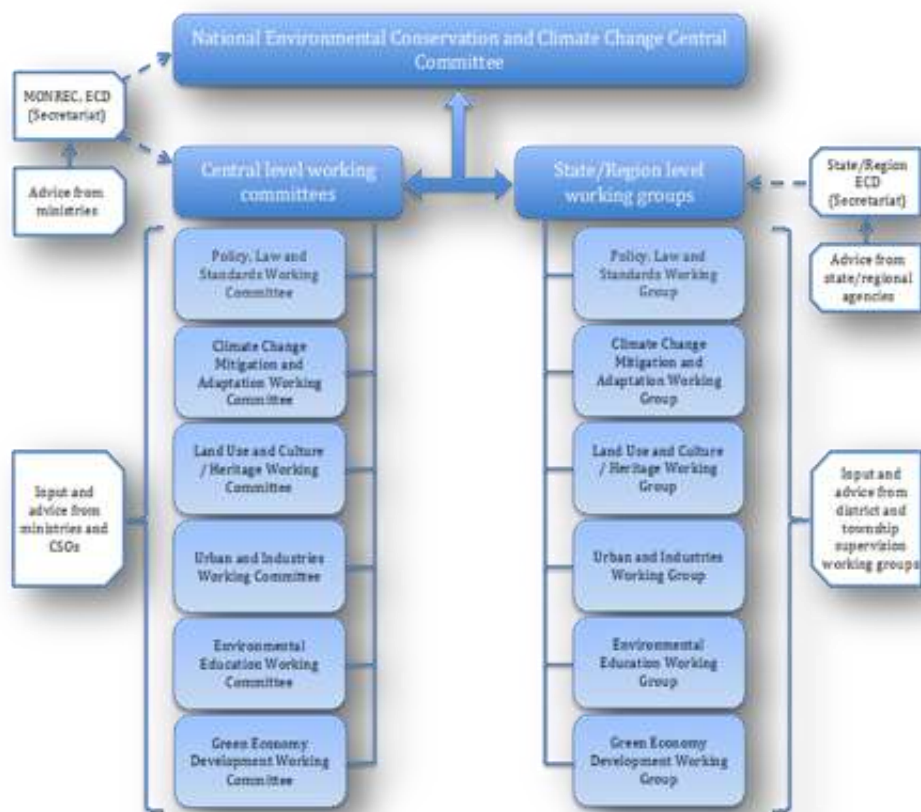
National Environmental Conservation and Climate Change Central Committee

MONREC, ECD (Secretariat)

Advice from ministries

Central level working committees

State/Region level working groups

State/Region ECD (Secretariat)

Advice from state/regional agencies

Policy, Law and Standards Working Committee

Climate Change Mitigation and Adaptation Working Committee

Land Use and Culture / Heritage Working Committee

Urban and Industries Working Committee

Environmental Education Working Committee

Green Economy Development Working Committee

Policy, Law and Standards Working Group

Climate Change Mitigation and Adaptation Working Group

Land Use and Culture / Heritage Working Group

Urban and Industries Working Group

Environmental Education Working Group

Green Economy Development Working Group

Input and advice from ministries and CSOs

Input and advice from district and township supervision working groups